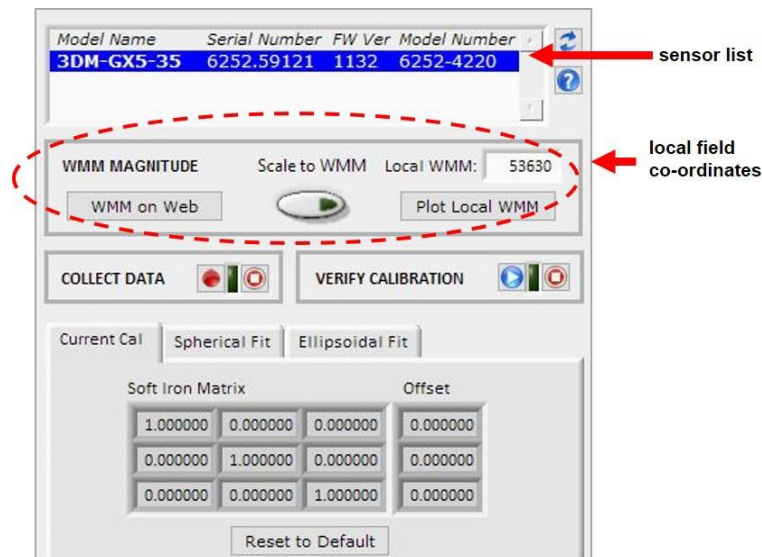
| Model Name | Serial Number | FW Ver | Model Number |
|---|---|---|---|
| 3DM-GX5-35 | 6252.59121 | 1132 | 6252-4220 |

sensor list

WMM MAGNITUDE

Scale to WMM

Local WMM: 53630

WMM on Web

Plot Local WMM

local field co-ordinates

COLLECT DATA

VERIFY CALIBRATION

Current Cal

Spherical Fit

Ellipsoidal Fit

Soft Iron Matrix

Offset

| 1.000000 | 0.000000 | 0.000000 | 0.000000 |
|---|---|---|---|
| 0.000000 | 1.000000 | 0.000000 | 0.000000 |
| 0.000000 | 0.000000 | 1.000000 | 0.000000 |

Reset to Default